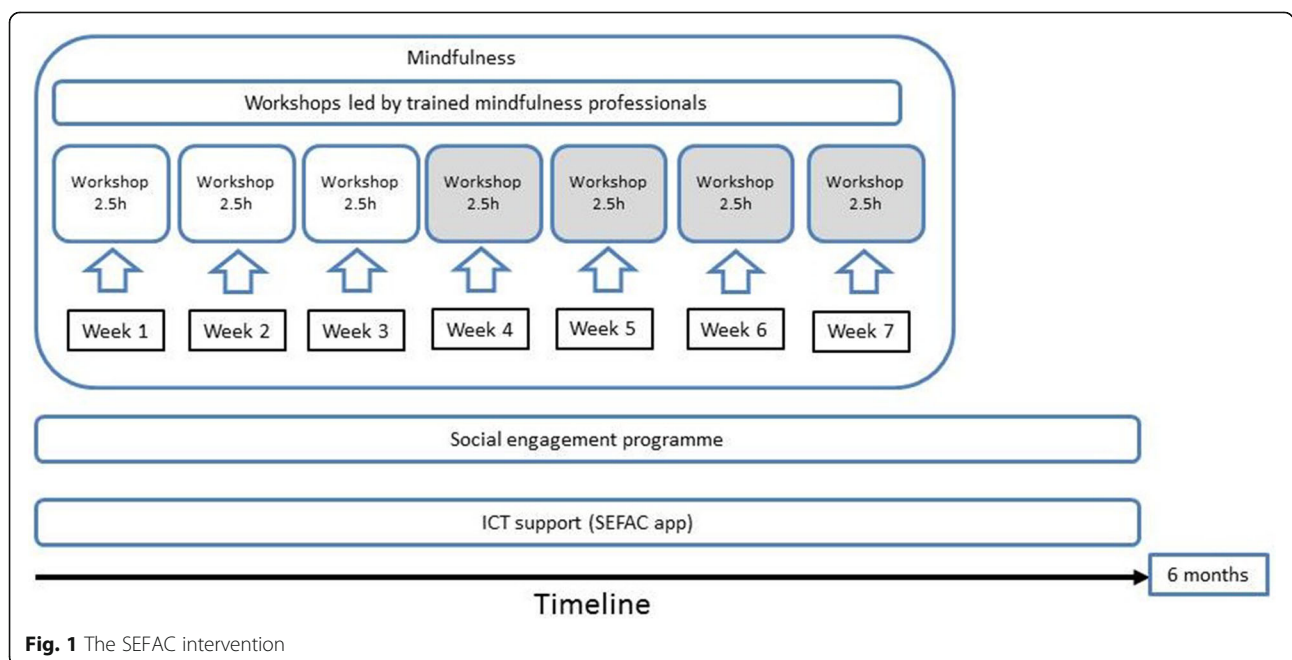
Mindfulness

Workshops led by trained mindfulness professionals

Workshop 2.5h

Workshop 2.5h

Workshop 2.5h

Workshop 2.5h

Workshop 2.5h

Workshop 2.5h

Workshop 2.5h

Week 1

Week 2

Week 3

Week 4

Week 5

Week 6

Week 7

Social engagement programme

ICT support (SEFAC app)

6 months

Timeline

**Fig. 1** The SEFAC intervention